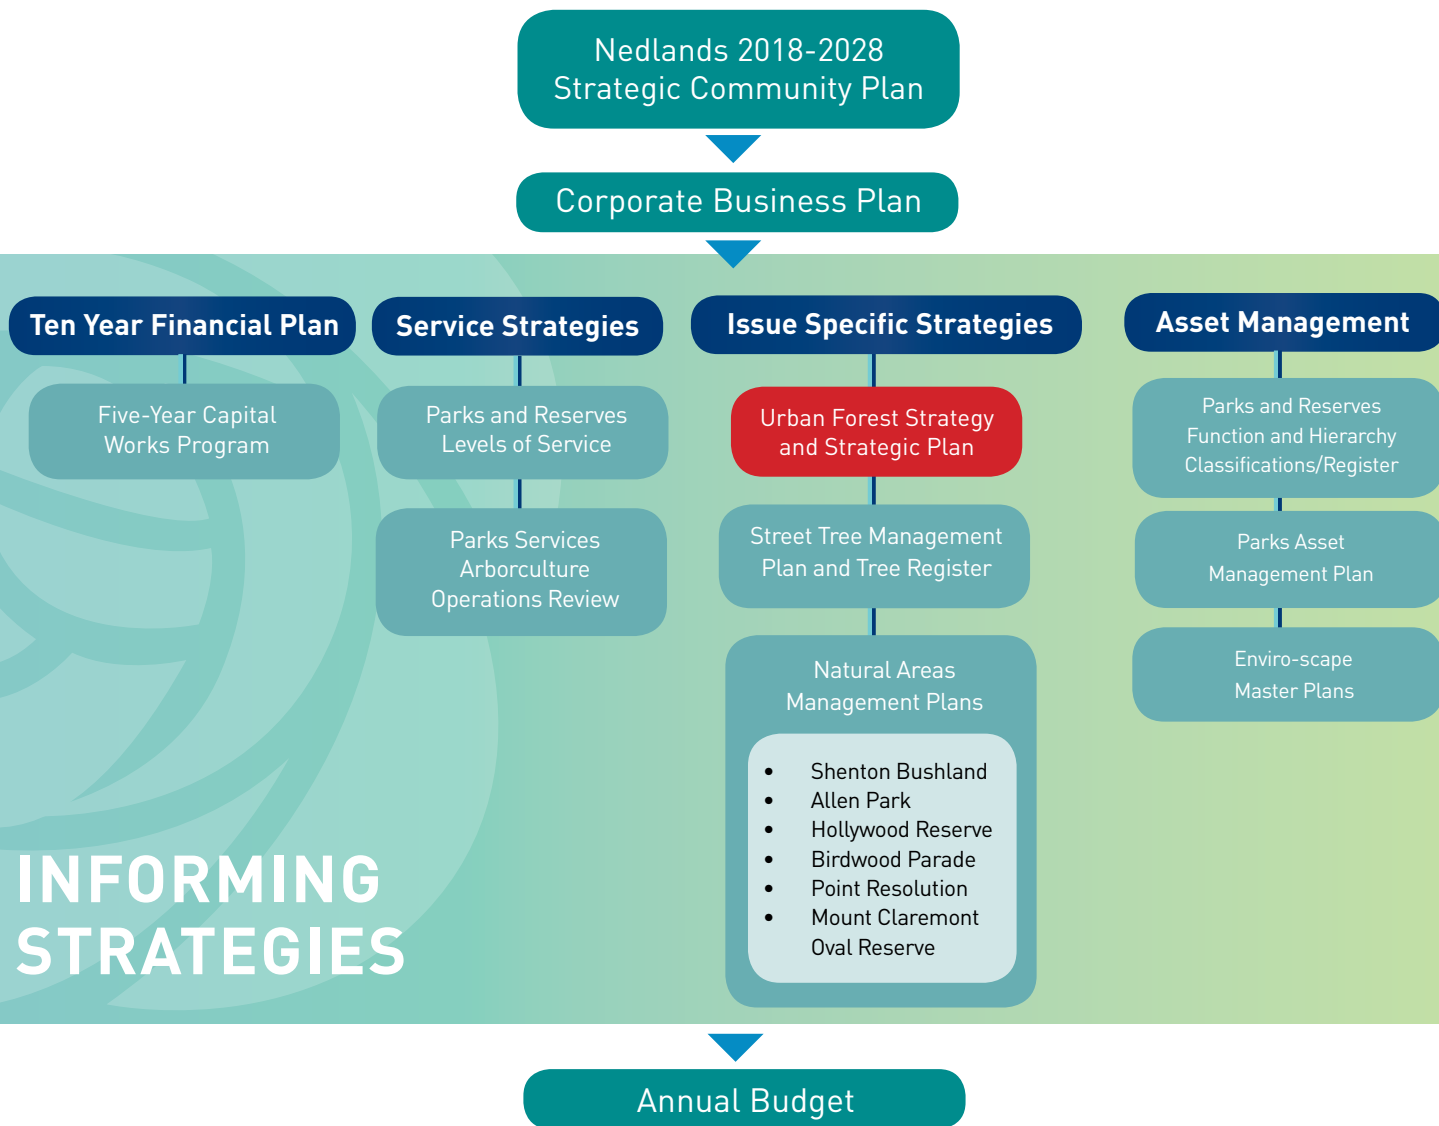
Nedlands 2018-2028
Strategic Community Plan

Corporate Business Plan

Ten Year Financial Plan

Five-Year Capital
Works Program

Service Strategies

Parks and Reserves
Levels of Service

Parks Services
Arboriculture
Operations Review

Issue Specific Strategies

Urban Forest Strategy
and Strategic Plan

Street Tree Management
Plan and Tree Register

Natural Areas
Management Plans

- Shenton Bushland
- Allen Park
- Hollywood Reserve
- Birdwood Parade
- Point Resolution
- Mount Claremont Oval Reserve

Asset Management

Parks and Reserves
Function and Hierarchy
Classifications/Register

Parks Asset
Management Plan

Enviro-scape
Master Plans

INFORMING
STRATEGIES

Annual Budget